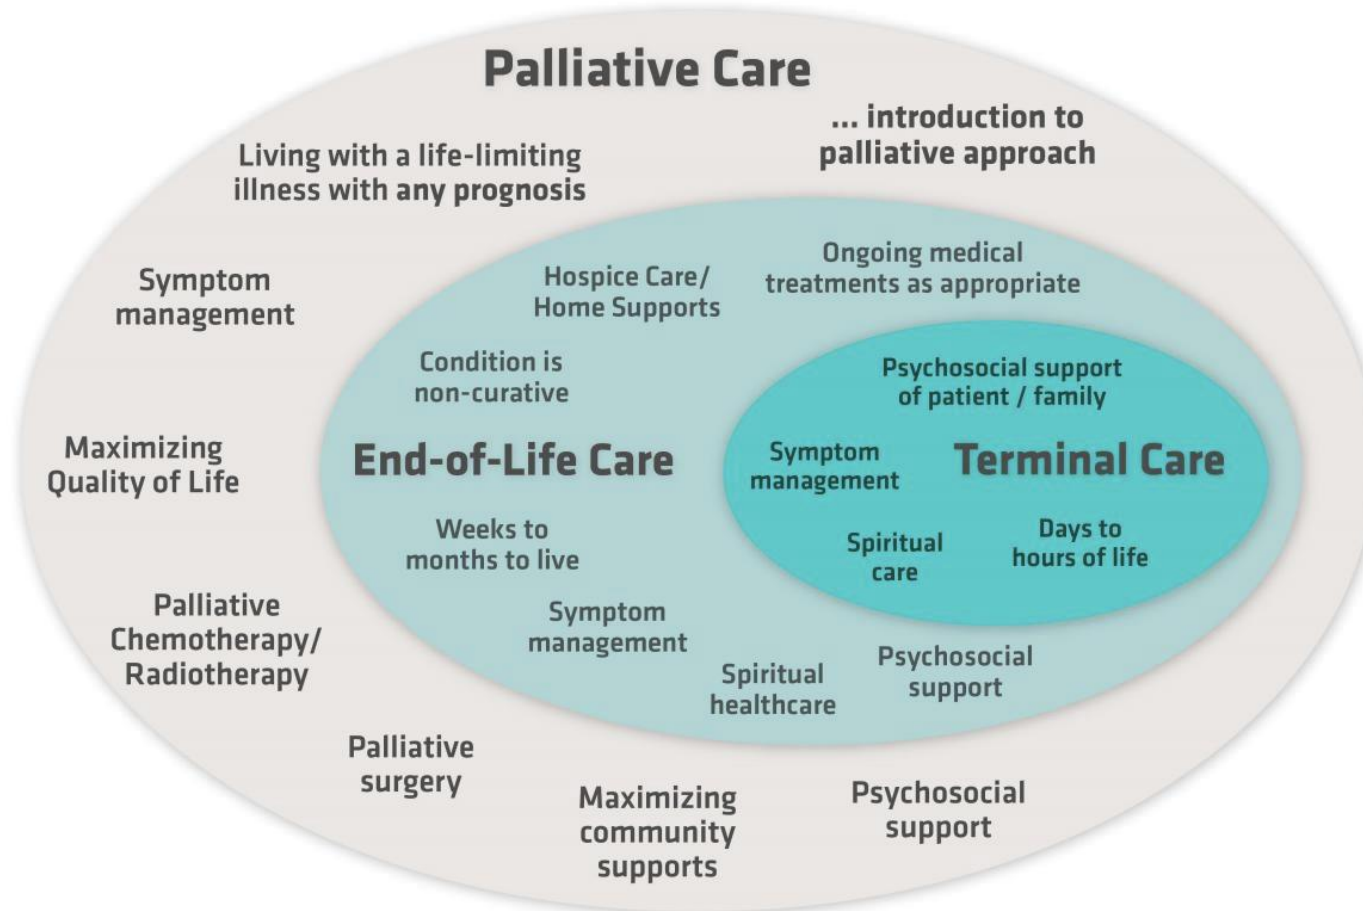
Palliative Care

... introduction to palliative approach

Living with a life-limiting illness with any prognosis

Symptom management

Maximizing Quality of Life

Palliative Chemotherapy/ Radiotherapy

Palliative surgery

Maximizing community supports

Psychosocial support

Hospice Care/ Home Supports

Ongoing medical treatments as appropriate

Condition is non-curative

End-of-Life Care

Weeks to months to live

Symptom management

Spiritual healthcare

Psychosocial support

Psychosocial support of patient / family

Symptom management

Terminal Care

Spiritual care

Days to hours of life